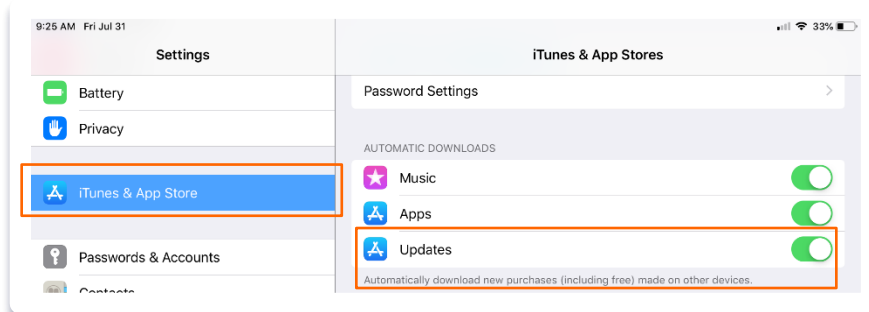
9:25 AM Fri Jul 31

33%

Settings

Battery

Privacy

iTunes & App Store

Passwords & Accounts

Contacts

iTunes & App Stores

Password Settings

AUTOMATIC DOWNLOADS

Music

Apps

Updates

Automatically download new purchases (including free) made on other devices.